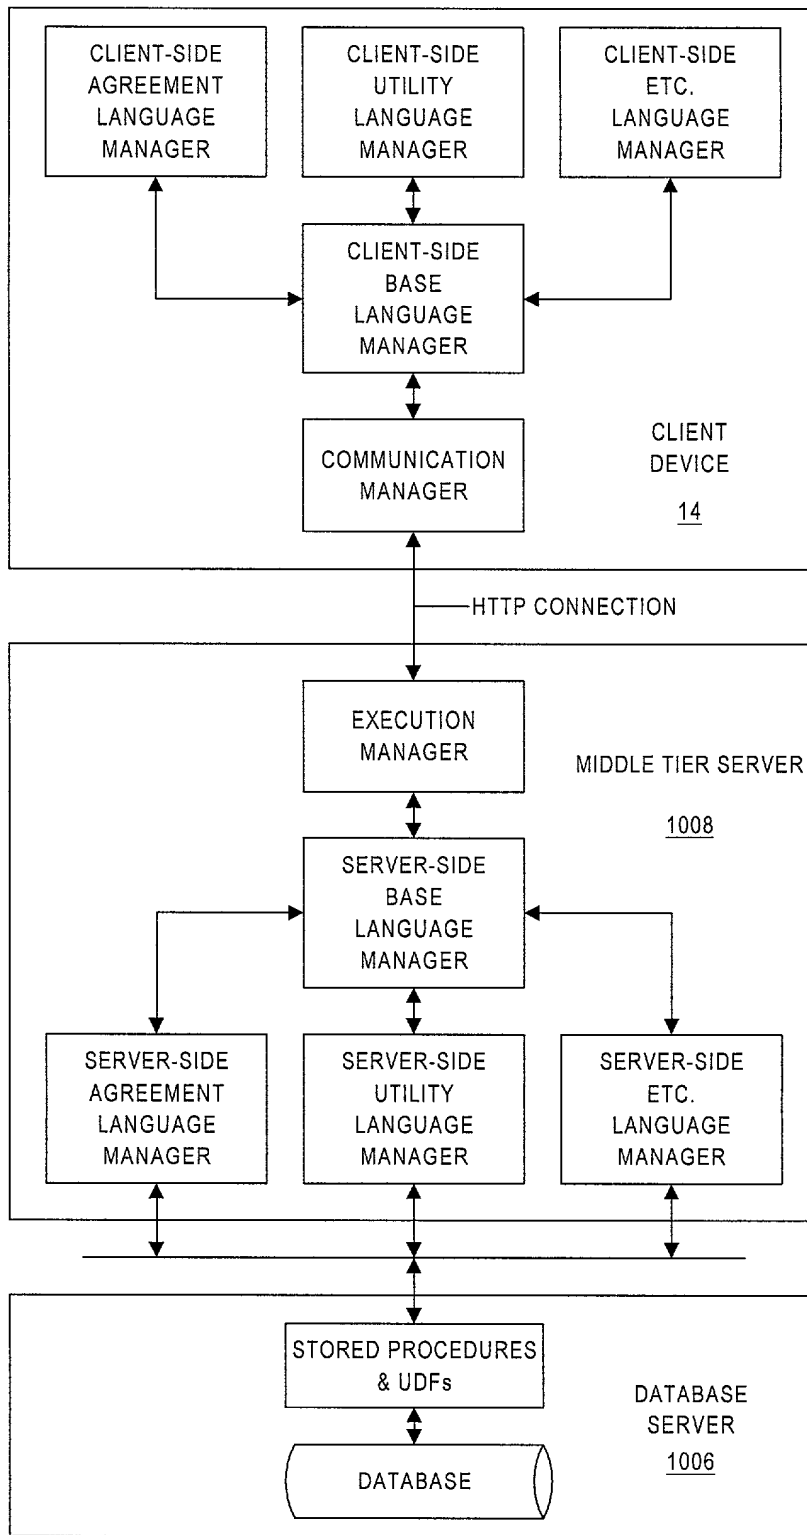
CLIENT-SIDE AGREEMENT LANGUAGE MANAGER

CLIENT-SIDE UTILITY LANGUAGE MANAGER

CLIENT-SIDE ETC. LANGUAGE MANAGER

CLIENT-SIDE BASE LANGUAGE MANAGER

COMMUNICATION MANAGER

CLIENT DEVICE
14

HTTP CONNECTION

EXECUTION MANAGER

MIDDLE TIER SERVER
1008

SERVER-SIDE BASE LANGUAGE MANAGER

SERVER-SIDE AGREEMENT LANGUAGE MANAGER

SERVER-SIDE UTILITY LANGUAGE MANAGER

SERVER-SIDE ETC. LANGUAGE MANAGER

STORED PROCEDURES & UDFs

DATABASE

DATABASE SERVER
1006